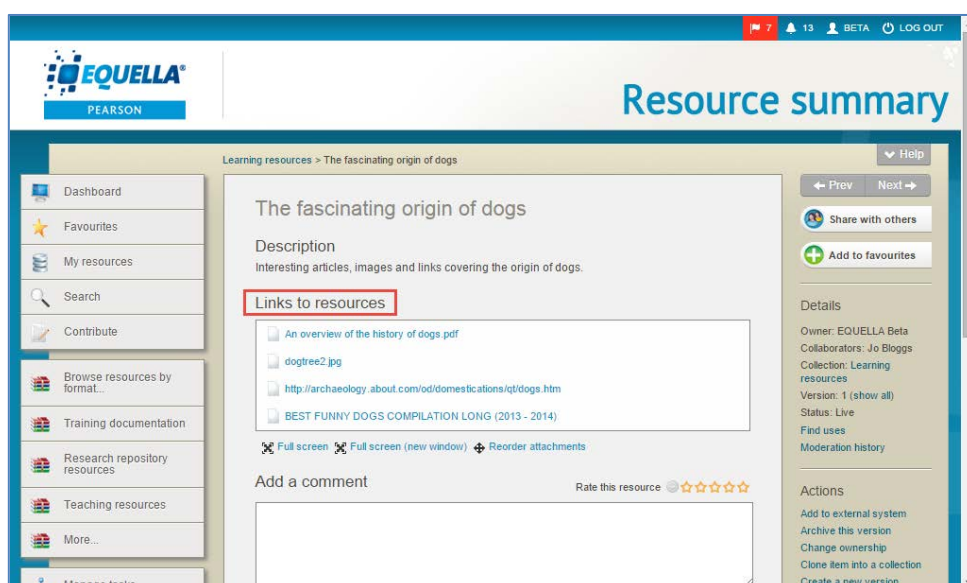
7 13 BETA LOG OUT

EQUELLA
PEARSON

Resource summary

Learning resources > The fascinating origin of dogs

Help

Dashboard
Favourites
My resources
Search
Contribute
Browse resources by format...
Training documentation
Research repository resources
Teaching resources
More...

The fascinating origin of dogs

Description
Interesting articles, images and links covering the origin of dogs.

Links to resources
An overview of the history of dogs.pdf
dogtree2.jpg
http://archaeology.about.com/od/domestications/qt/dogs.htm
BEST FUNNY DOGS COMPILATION LONG (2013 - 2014)

Full screen Full screen (new window) Reorder attachments

Add a comment
Rate this resource

Prev Next
Share with others
Add to favourites

Details
Owner: EQUELLA Beta
Collaborators: Jo Bloggs
Collection: Learning resources
Version: 1 (show all)
Status: Live
Find uses
Moderation history

Actions
Add to external system
Archive this version
Change ownership
Clone item into a collection
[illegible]